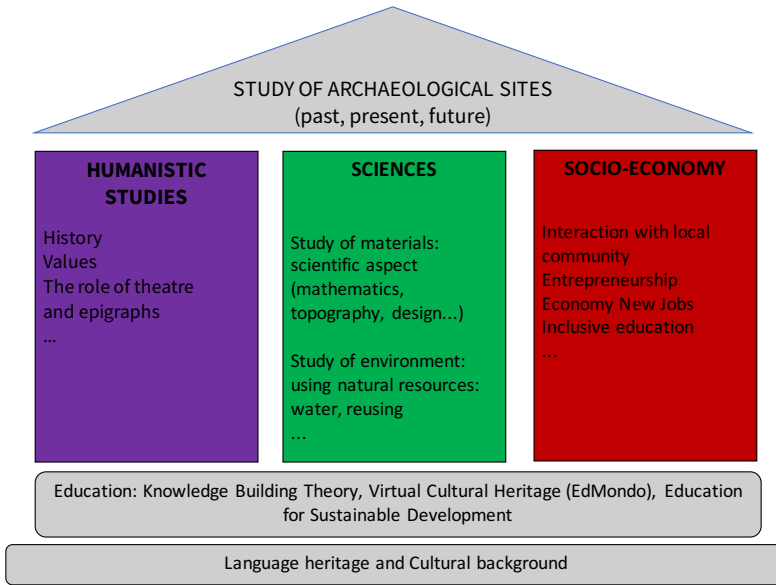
STUDY OF ARCHAEOLOGICAL SITES
(past, present, future)

HUMANISTIC STUDIES

History
Values
The role of theatre and epigraphs
...

SCIENCES

Study of materials: scientific aspect (mathematics, topography, design...)

Study of environment: using natural resources: water, reusing
...

SOCIO-ECONOMY

Interaction with local community
Entrepreneurship
Economy New Jobs
Inclusive education
...

Education: Knowledge Building Theory, Virtual Cultural Heritage (EdMondo), Education for Sustainable Development

Language heritage and Cultural background